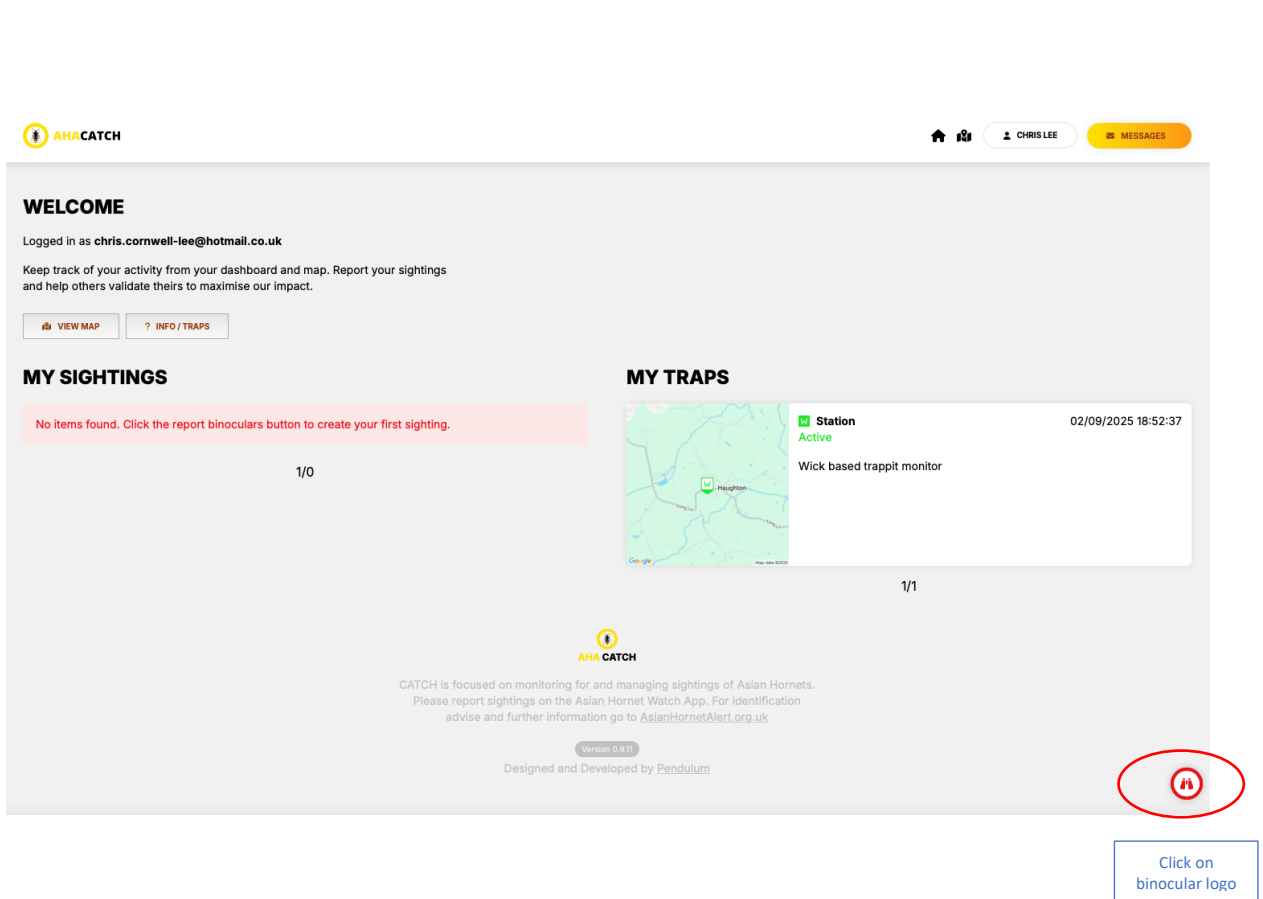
AHACATCH

CHRIS LEE

MESSAGES

WELCOME

Logged in as chris.cornwell-lee@hotmail.co.uk

Keep track of your activity from your dashboard and map. Report your sightings and help others validate theirs to maximise our impact.

VIEW MAP

? INFO / TRAPS

MY SIGHTINGS

No items found. Click the report binoculars button to create your first sighting.

1/0

MY TRAPS

W Station

02/09/2025 18:52:37

Active

Wick based trappit monitor

Haughton

Google

Map data ©2025

1/1

AHACATCH

CATCH is focused on monitoring for and managing sightings of Asian Hornets. Please report sightings on the Asian Hornet Watch App. For identification advise and further information go to AsianHornetAlert.org.uk

Version 0.9.11

Designed and Developed by Pendulum

Click on binocular logo